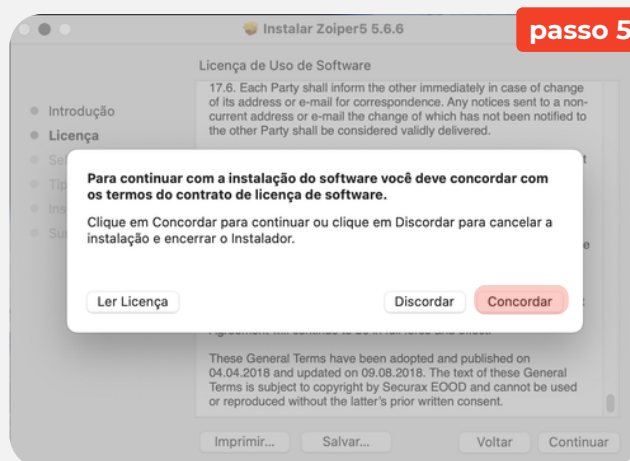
Instalar Zoiper5 5.6.6

passo 5

Licença de Uso de Software

Introdução
Licença
Se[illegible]
Tip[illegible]
Ins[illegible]
Su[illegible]

17.6. Each Party shall inform the other immediately in case of change of its address or e-mail for correspondence. Any notices sent to a non-current address or e-mail the change of which has not been notified to the other Party shall be considered validly delivered.

Para continuar com a instalação do software você deve concordar com os termos do contrato de licença de software.

Clique em Concordar para continuar ou clique em Discordar para cancelar a instalação e encerrar o Instalador.

Ler Licença

Discordar

Concordar

These General Terms have been adopted and published on 04.04.2018 and updated on 09.08.2018. The text of these General Terms is subject to copyright by Securax EOOD and cannot be used or reproduced without the latter's prior written consent.

Imprimir...

Salvar...

Voltar

Continuar